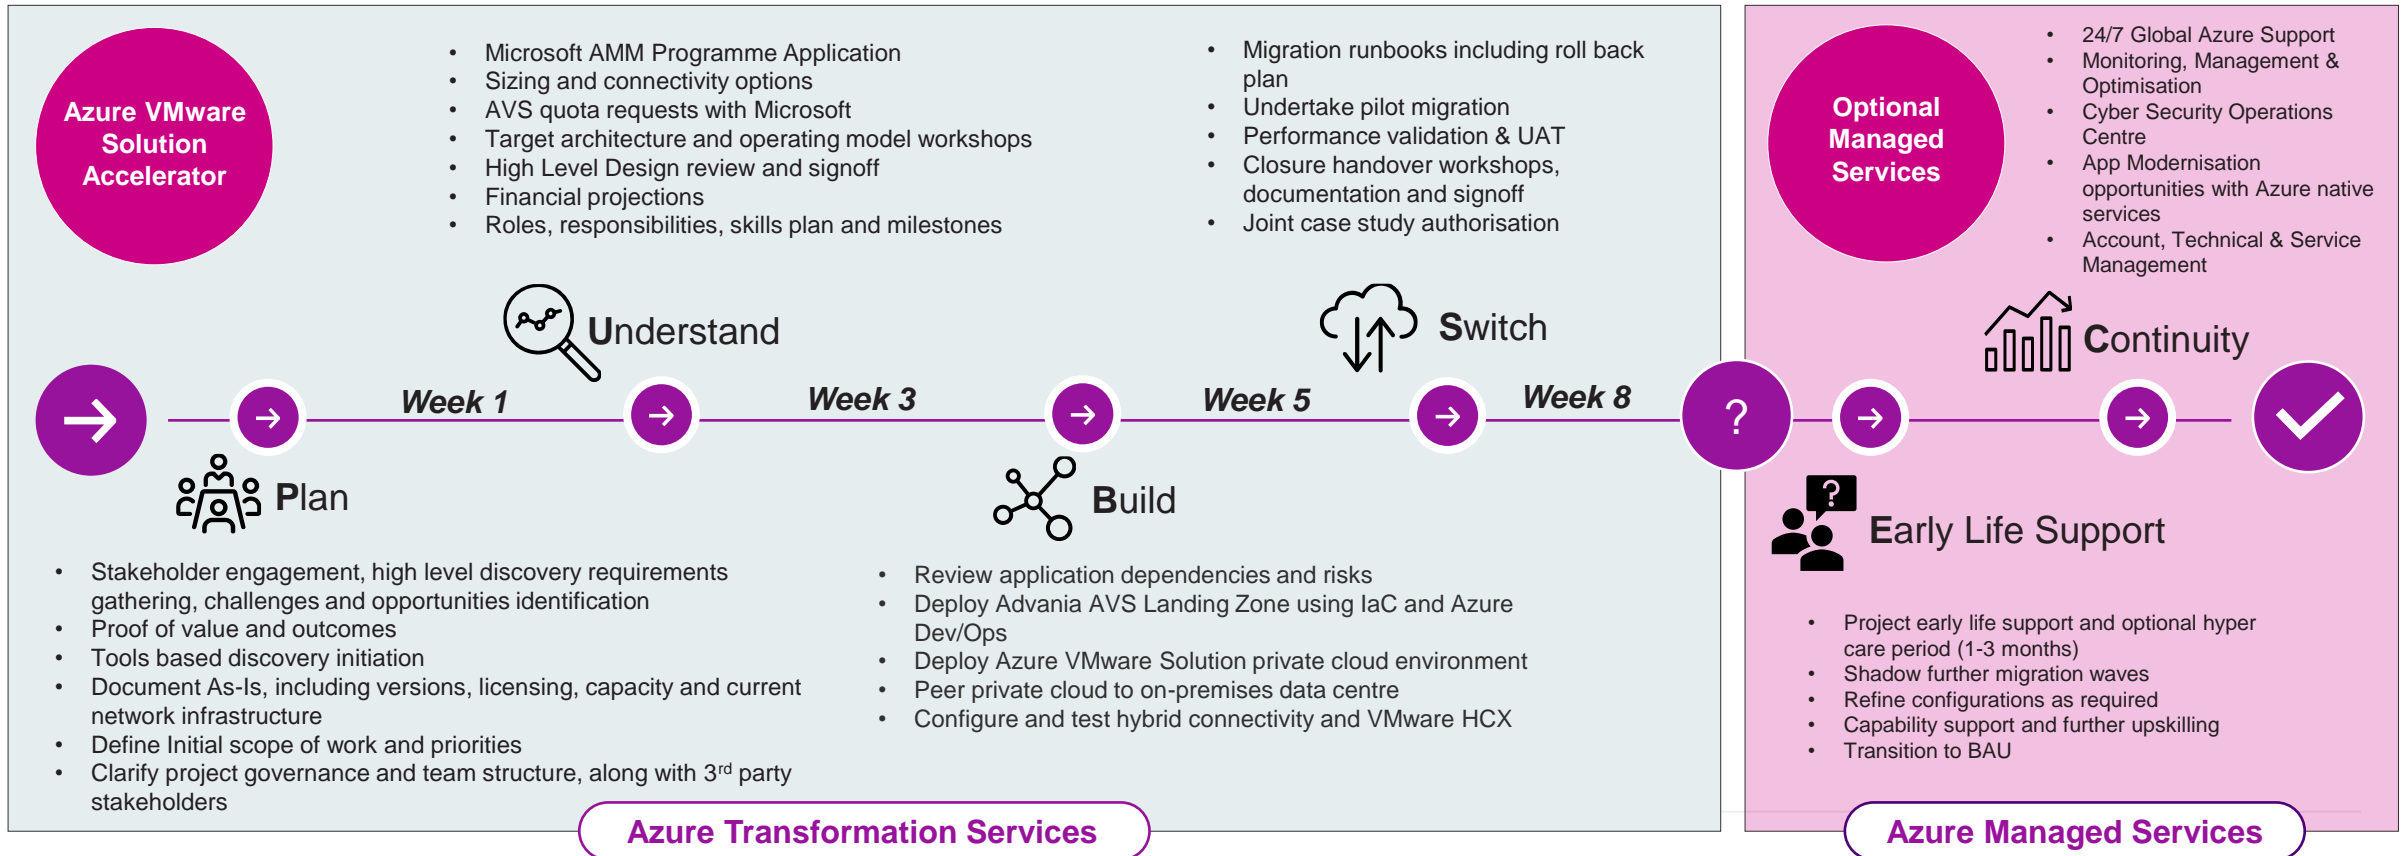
Azure VMware Solution Accelerator

- Microsoft AMM Programme Application
- Sizing and connectivity options
- AVS quota requests with Microsoft
- Target architecture and operating model workshops
- High Level Design review and signoff
- Financial projections
- Roles, responsibilities, skills plan and milestones

- Migration runbooks including roll back plan
- Undertake pilot migration
- Performance validation & UAT
- Closure handover workshops, documentation and signoff
- Joint case study authorisation

Optional Managed Services

- 24/7 Global Azure Support
- Monitoring, Management & Optimisation
- Cyber Security Operations Centre
- App Modernisation opportunities with Azure native services
- Account, Technical & Service Management

Understand

Switch

Continuity

Week 1

Week 3

Week 5

Week 8

?

Plan

Build

Early Life Support

- Stakeholder engagement, high level discovery requirements gathering, challenges and opportunities identification
- Proof of value and outcomes
- Tools based discovery initiation
- Document As-Is, including versions, licensing, capacity and current network infrastructure
- Define Initial scope of work and priorities
- Clarify project governance and team structure, along with 3$^{rd}$ party stakeholders

- Review application dependencies and risks
- Deploy Advania AVS Landing Zone using IaC and Azure Dev/Ops
- Deploy Azure VMware Solution private cloud environment
- Peer private cloud to on-premises data centre
- Configure and test hybrid connectivity and VMware HCX

- Project early life support and optional hyper care period (1-3 months)
- Shadow further migration waves
- Refine configurations as required
- Capability support and further upskilling
- Transition to BAU

Azure Transformation Services

Azure Managed Services